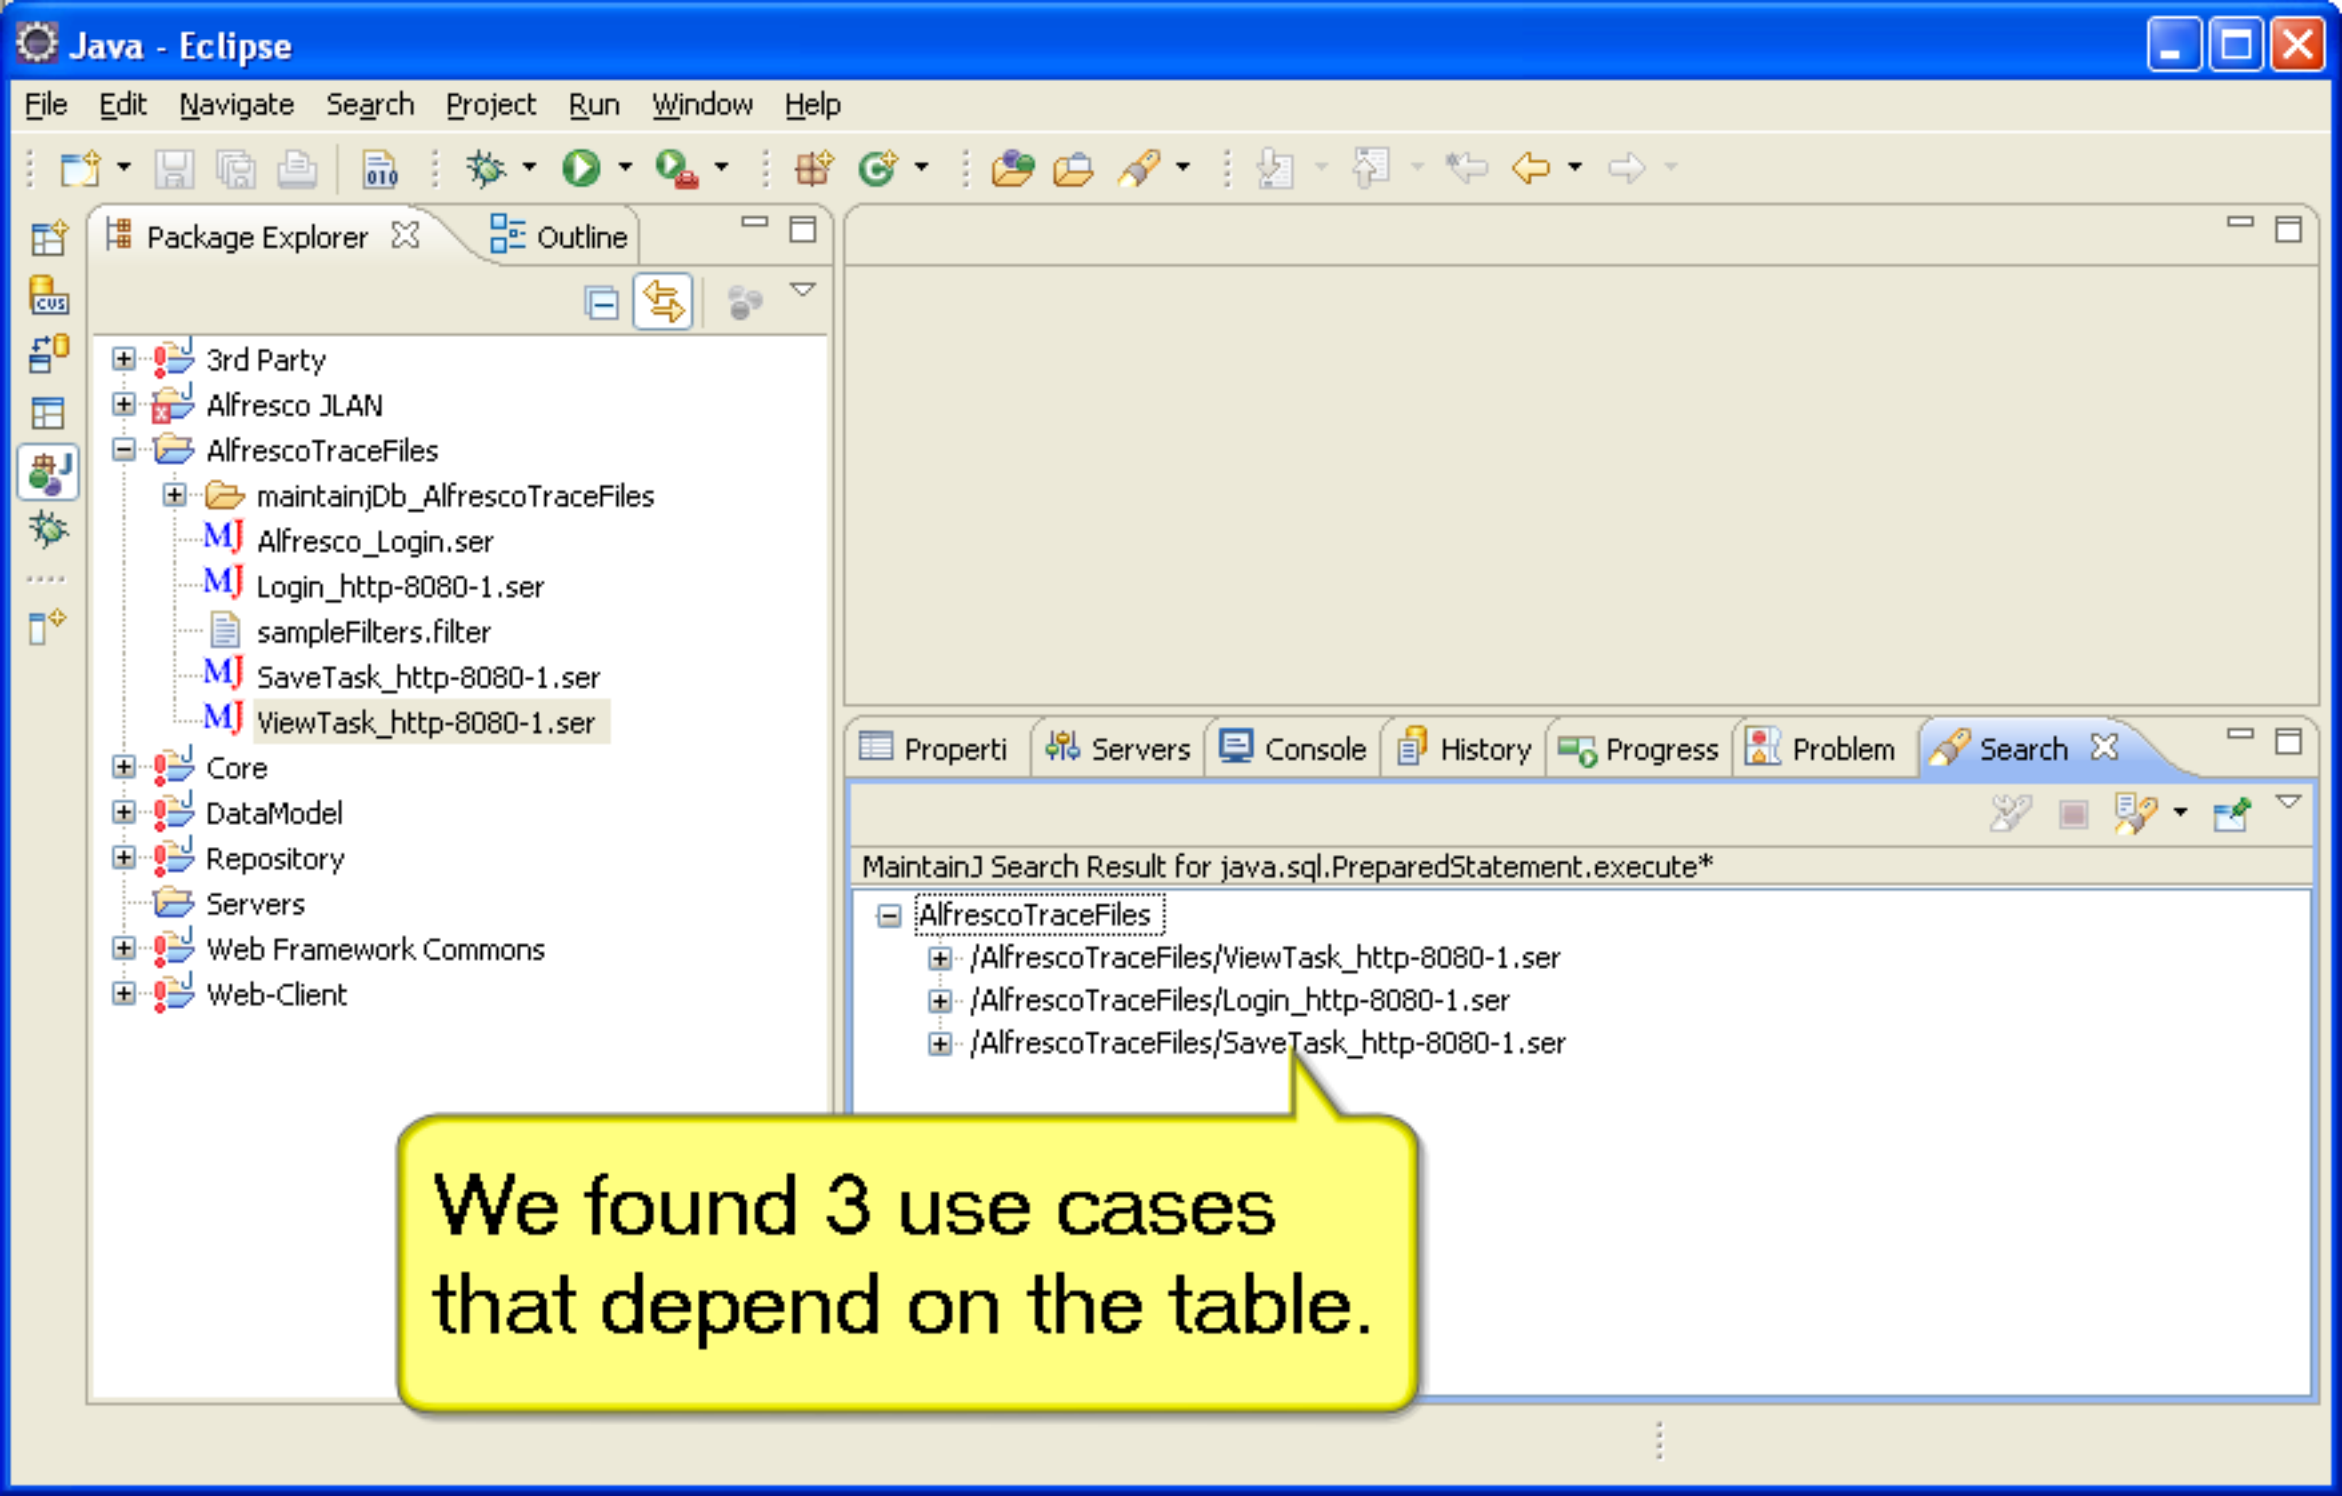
Java - Eclipse

File Edit Navigate Search Project Run Window Help

Package Explorer Outline

3rd Party
Alfresco JLAN
AlfrescoTraceFiles
maintainjDb_AlfrescoTraceFiles
Alfresco_Login.ser
Login_http-8080-1.ser
sampleFilters.filter
SaveTask_http-8080-1.ser
ViewTask_http-8080-1.ser
Core
DataModel
Repository
Servers
Web Framework Commons
Web-Client

Properti Servers Console History Progress Problem Search

MaintainJ Search Result for java.sql.PreparedStatement.execute*

AlfrescoTraceFiles
/AlfrescoTraceFiles/ViewTask_http-8080-1.ser
/AlfrescoTraceFiles/Login_http-8080-1.ser
/AlfrescoTraceFiles/SaveTask_http-8080-1.ser

We found 3 use cases that depend on the table.